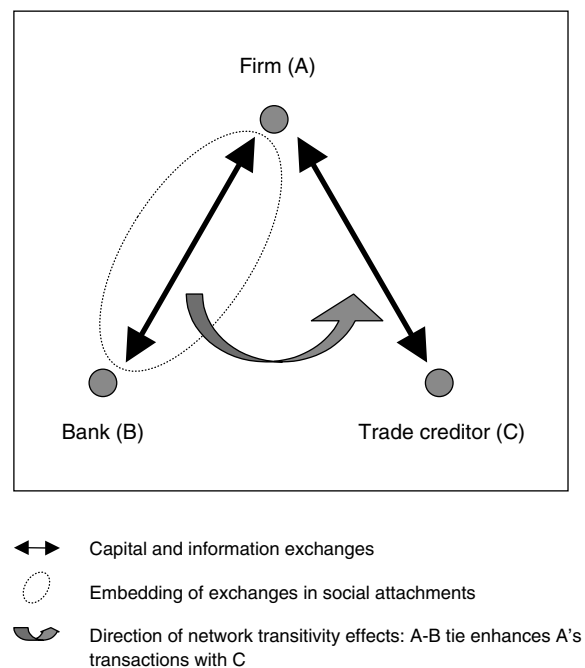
Firm (A)

Bank (B)

Trade creditor (C)

Capital and information exchanges

Embedding of exchanges in social attachments

Direction of network transitivity effects: A-B tie enhances A's transactions with C